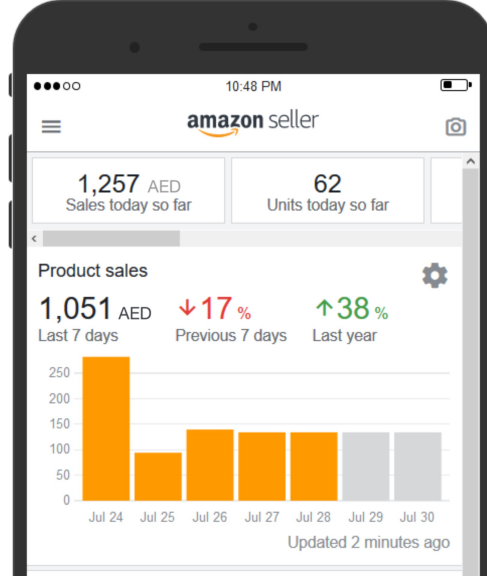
●●●○○ 10:48 PM

amazon seller

1,257 AED
Sales today so far

62
Units today so far

Product sales

1,051 AED
Last 7 days

↓17 %
Previous 7 days

↑38 %
Last year

250
200
150
100
50
0

Jul 24 Jul 25 Jul 26 Jul 27 Jul 28 Jul 29 Jul 30

Updated 2 minutes ago